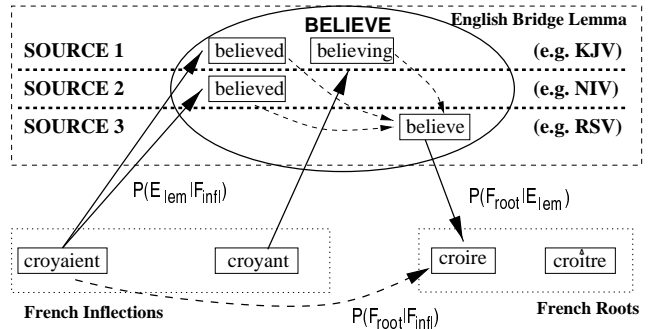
BELIEVE

English Bridge Lemma

SOURCE 1

believed

believing

(e.g. KJV)

SOURCE 2

believed

(e.g. NIV)

SOURCE 3

believe

(e.g. RSV)

$P(E_{lem}|F_{infl})$

$P(F_{root}|E_{lem})$

croyaient

croyant

croire

croître

French Inflections

$P(F_{root}|F_{infl})$

French Roots